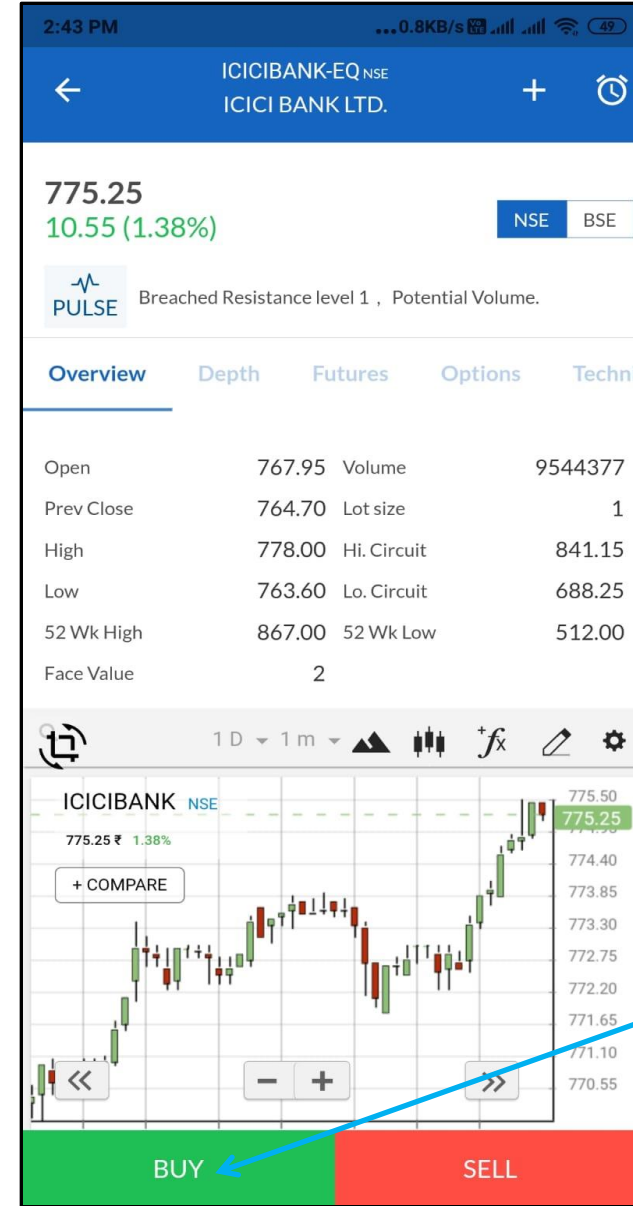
2:43 PM ...0.8KB/s 49

ICICIBANK-EQ NSE
ICICI BANK LTD.

775.25
10.55 (1.38%)

NSE BSE

PULSE Breached Resistance level 1 , Potential Volume.

Overview Depth Futures Options Techni

| | | | |
|---|---|---|---|
| Open | 767.95 | Volume | 9544377 |
| Prev Close | 764.70 | Lot size | 1 |
| High | 778.00 | Hi. Circuit | 841.15 |
| Low | 763.60 | Lo. Circuit | 688.25 |
| 52 Wk High | 867.00 | 52 Wk Low | 512.00 |
| Face Value | 2 | | |

1 D 1 m

ICICIBANK NSE
775.25 ₹ 1.38%
+ COMPARE

775.50
775.25
774.40
773.85
773.30
772.75
772.20
771.65
771.10
770.55

BUY SELL